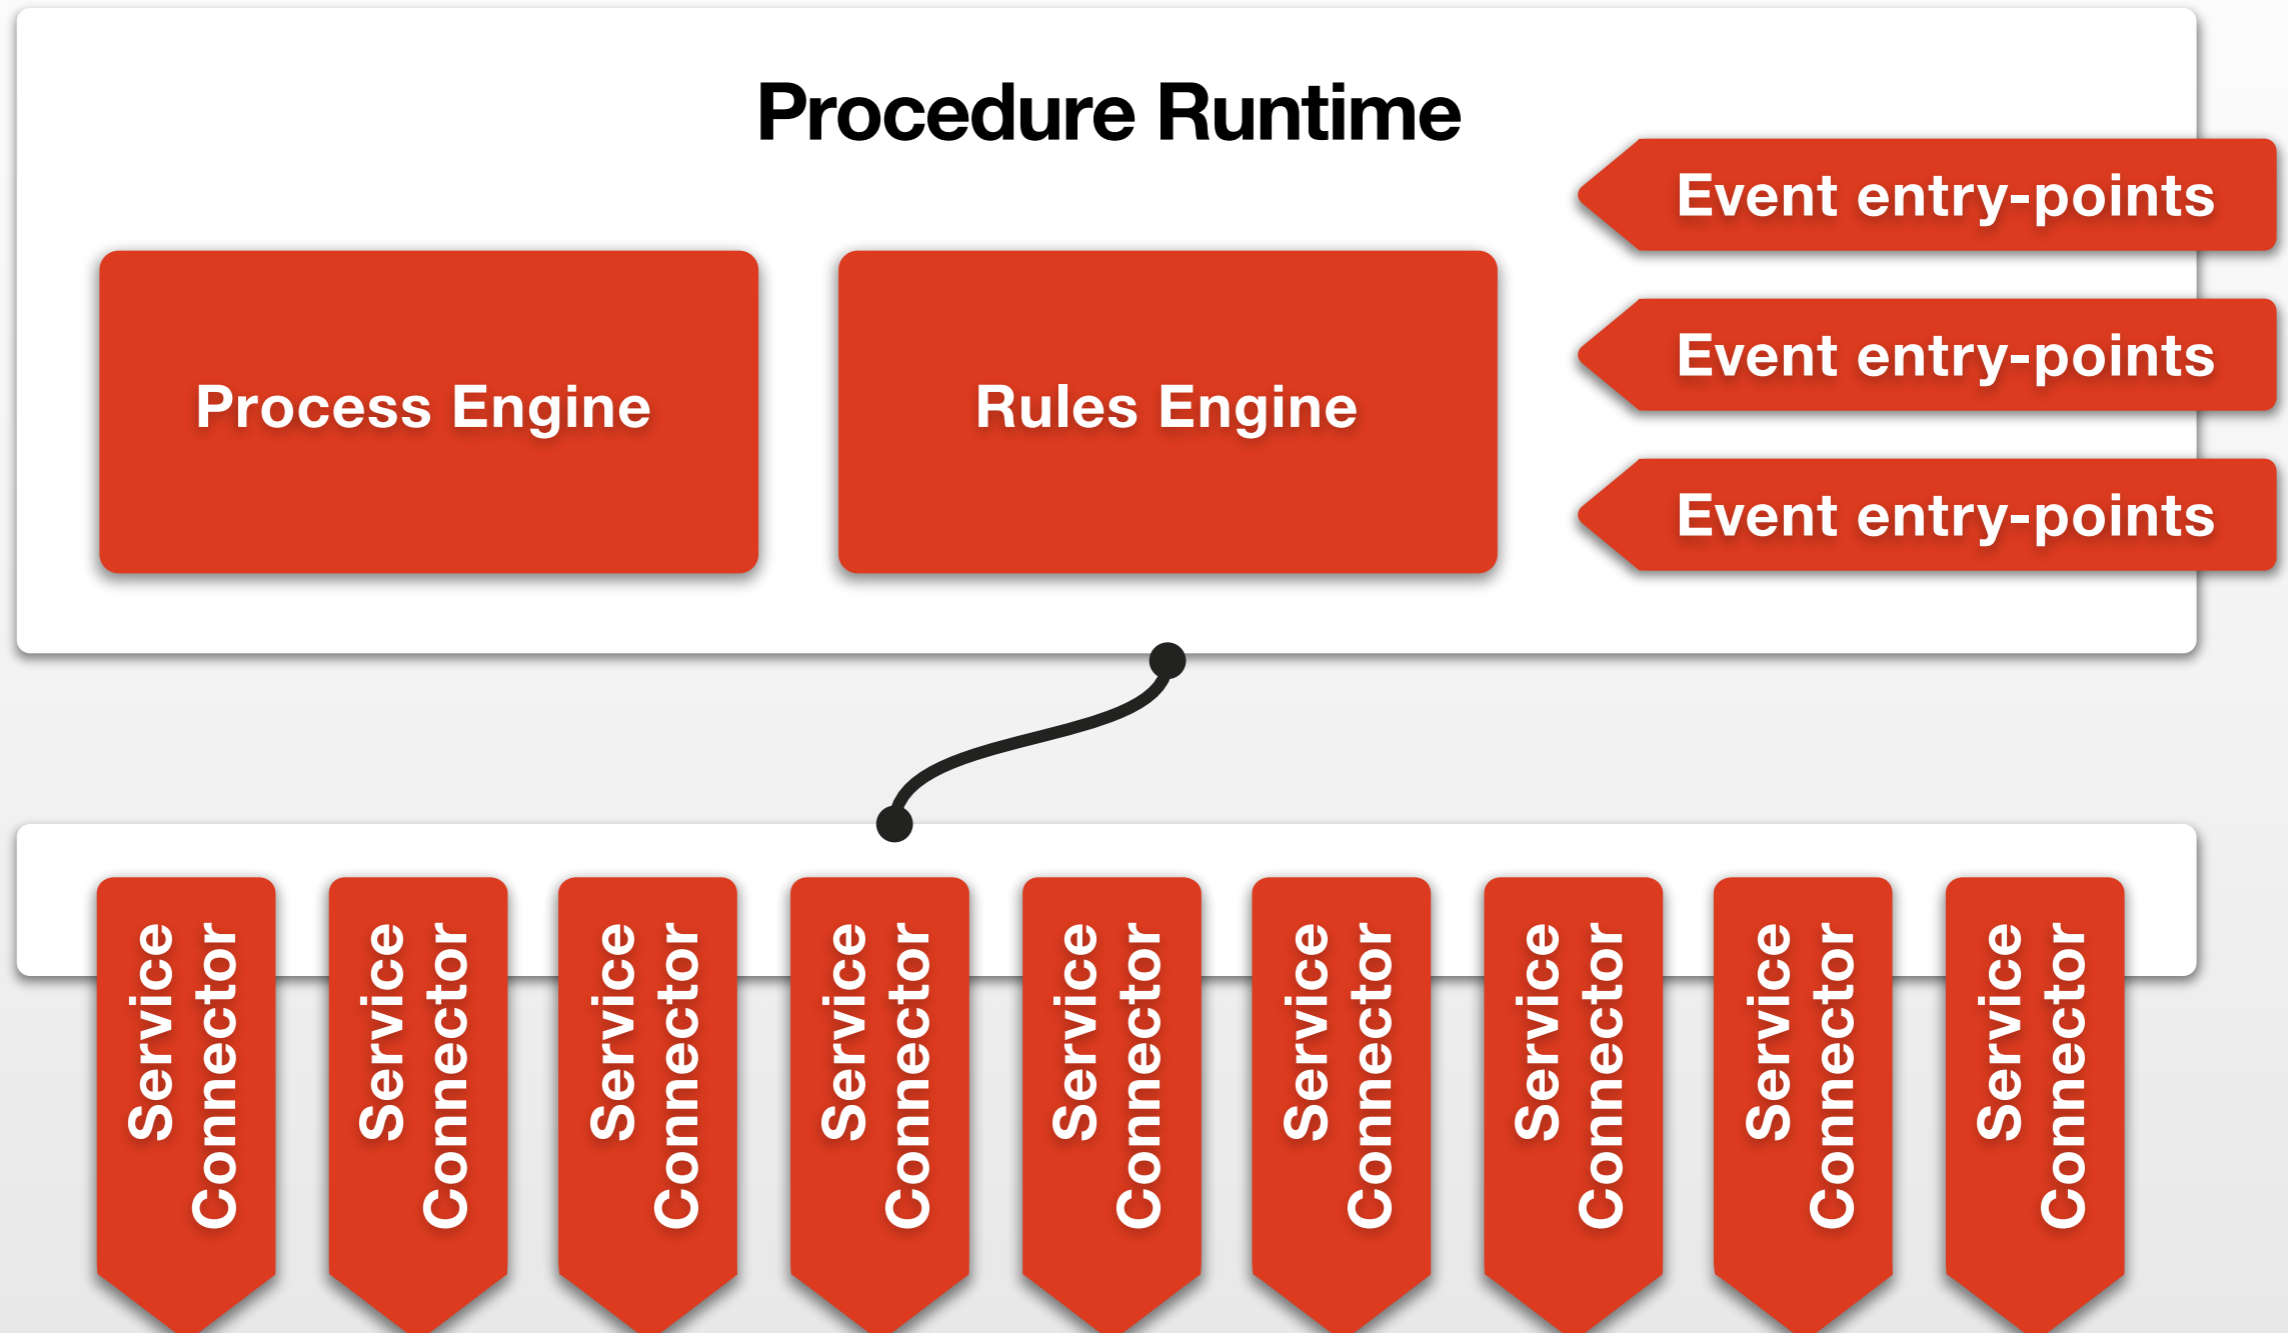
Procedure Runtime

Event entry-points

Event entry-points

Event entry-points

Process Engine

Rules Engine

Service Connector

Service Connector

Service Connector

Service Connector

Service Connector

Service Connector

Service Connector

Service Connector

Service Connector